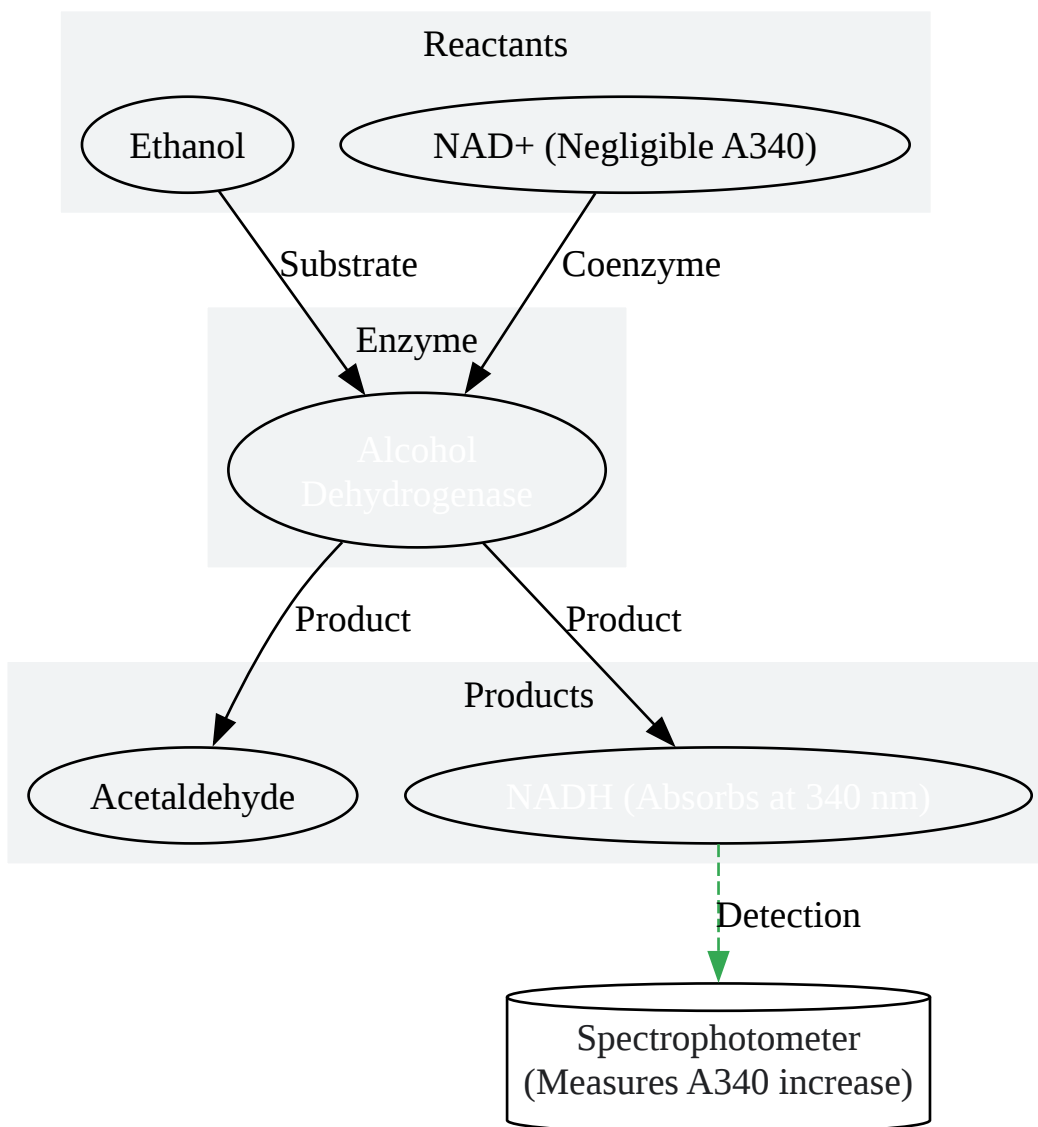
Reactants

Ethanol

NAD+ (Negligible A340)

Substrate

Coenzyme

Enzyme

Alcohol Dehydrogenase

Product

Product

Products

Acetaldehyde

NADH (Absorbs at 340 nm)

Detection

Spectrophotometer (Measures A340 increase)